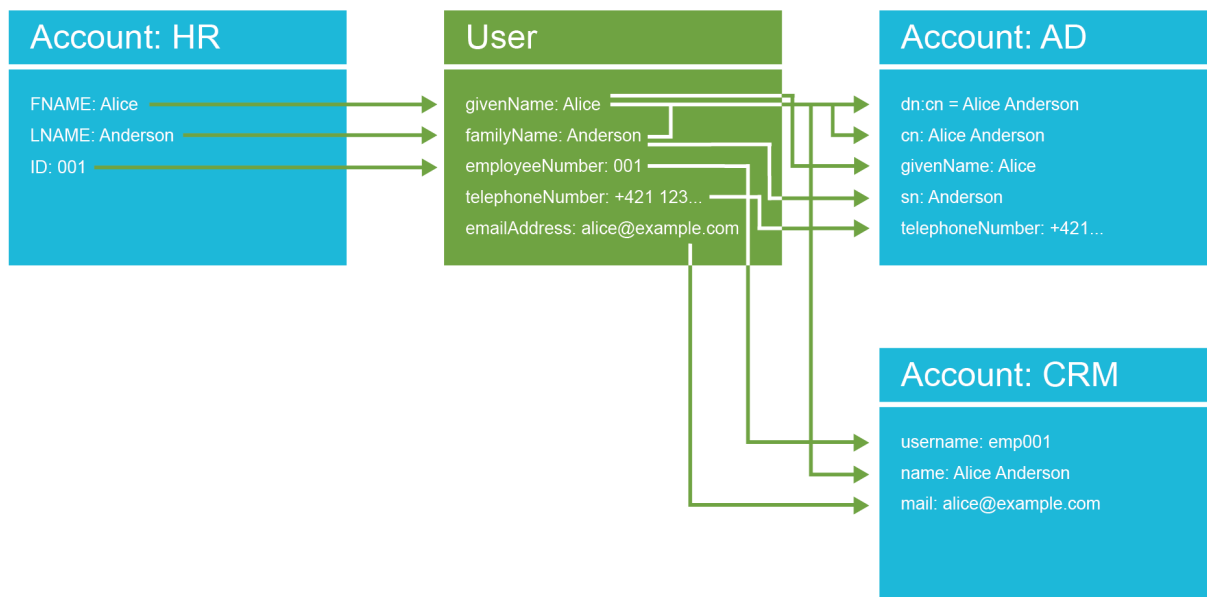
Account: HR

FNAME: Alice
LNAME: Anderson
ID: 001

User

givenName: Alice
familyName: Anderson
employeeNumber: 001
telephoneNumber: +421 123...
emailAddress: alice@example.com

Account: AD

dn:cn = Alice Anderson
cn: Alice Anderson
givenName: Alice
sn: Anderson
telephoneNumber: +421...

Account: CRM

username: emp001
name: Alice Anderson
mail: alice@example.com